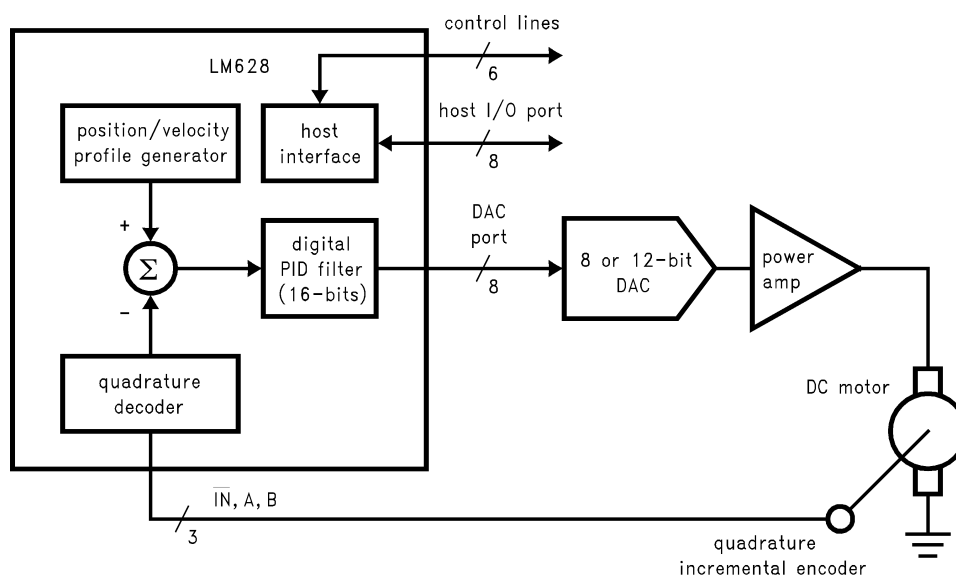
LM628

control lines

6

host I/O port

8

position/velocity profile generator

host interface

+

$\Sigma$

−

digital PID filter (16-bits)

DAC port

8

8 or 12-bit DAC

power amp

quadrature decoder

DC motor

$\overline{IN}$, A, B

3

quadrature incremental encoder